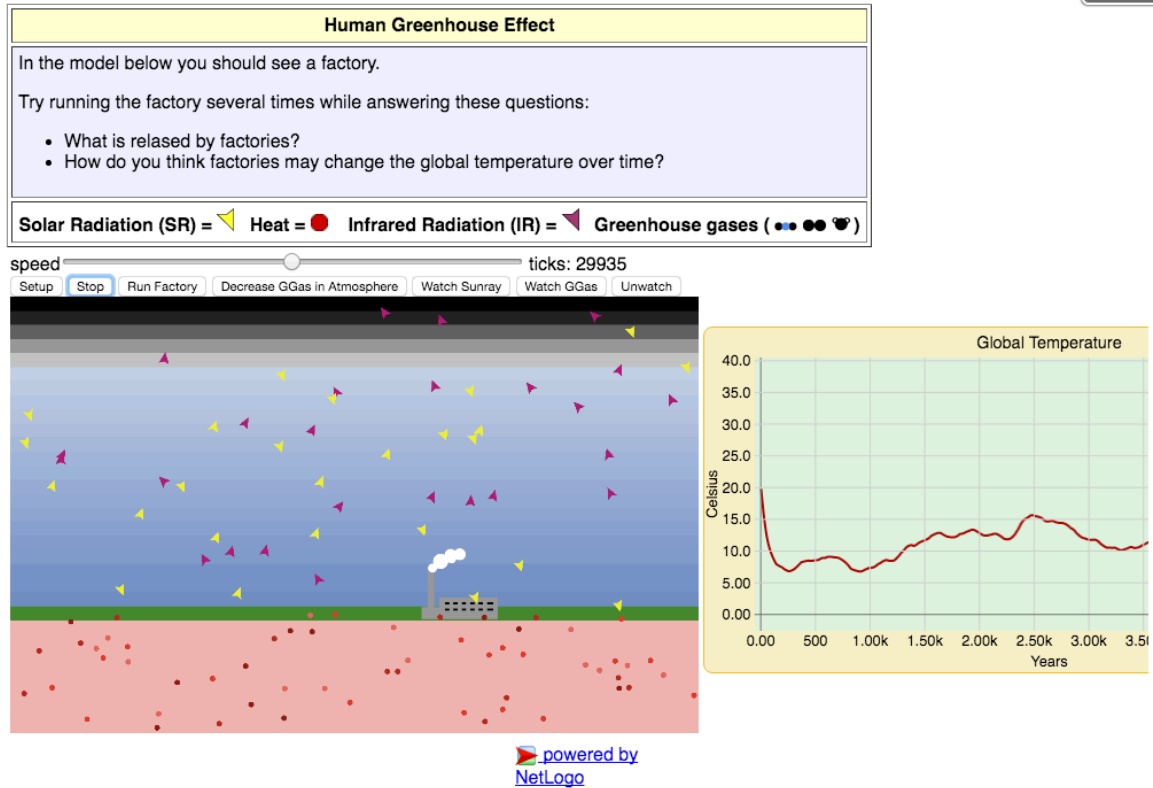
Human Greenhouse Effect

In the model below you should see a factory.

Try running the factory several times while answering these questions:

- What is relased by factories?
- How do you think factories may change the global temperature over time?

Solar Radiation (SR) = Heat = Infrared Radiation (IR) = Greenhouse gases ( )

speed ticks: 29935

Setup Stop Run Factory Decrease GGas in Atmosphere Watch Sunray Watch GGas Unwatch

Global Temperature

40.0
35.0
30.0
25.0
20.0
15.0
10.0
5.00
0.00

Celsius

0.00 500 1.00k 1.50k 2.00k 2.50k 3.00k 3.5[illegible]

Years

powered by NetLogo